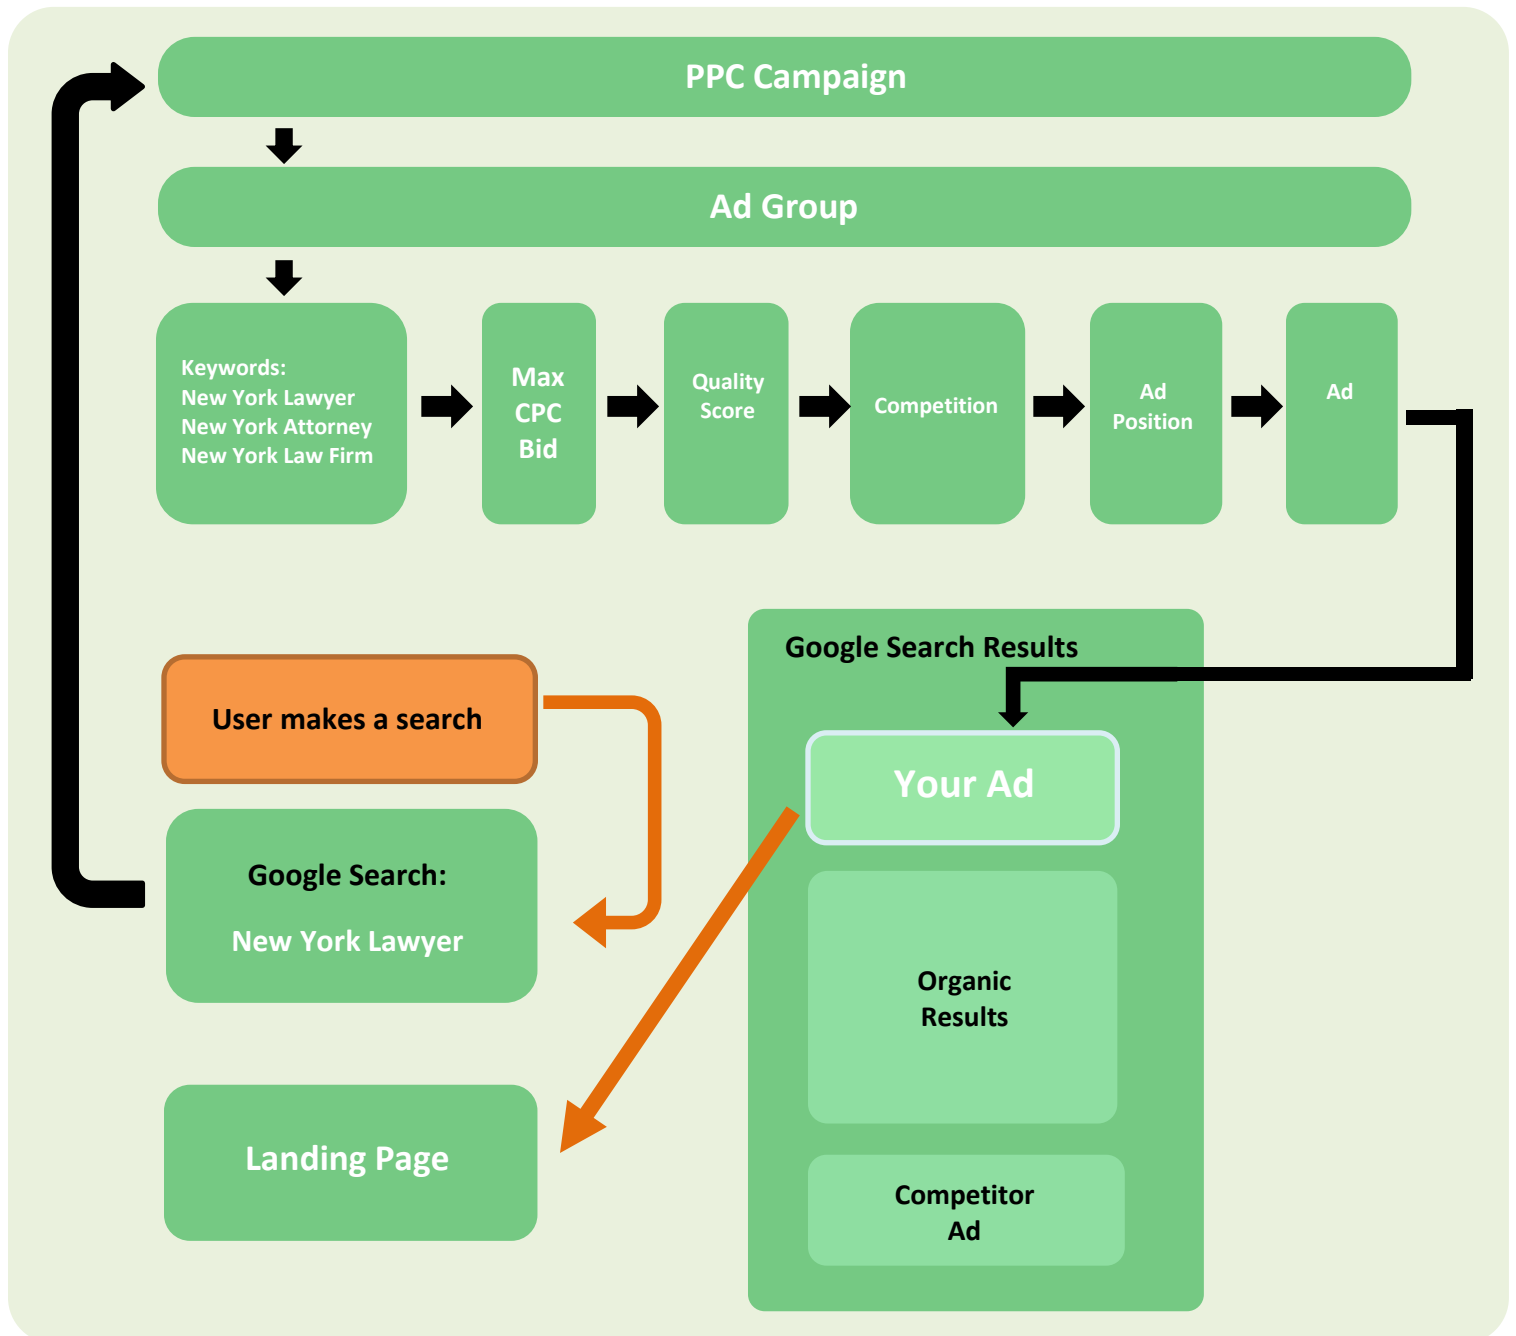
PPC Campaign

Ad Group

Keywords:
New York Lawyer
New York Attorney
New York Law Firm

Max CPC Bid

Quality Score

Competition

Ad Position

Ad

Google Search Results

User makes a search

Your Ad

Google Search:

New York Lawyer

Organic Results

Landing Page

Competitor Ad